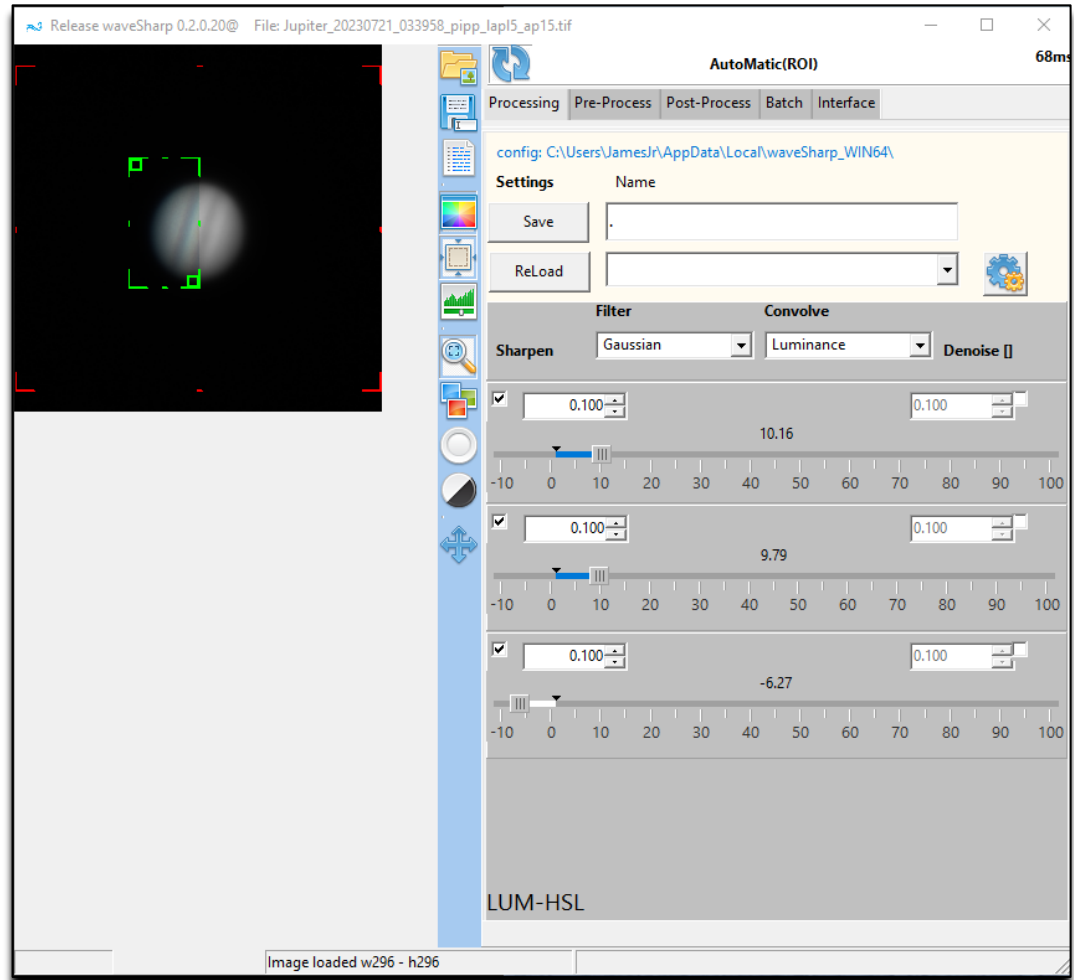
Release waveSharp 0.2.0.20@ File: Jupiter_20230721_033958_pipp_lapl5_ap15.tif

AutoMatic(ROI)

68ms

Processing | Pre-Process | Post-Process | Batch | Interface

config: C:\Users\JamesJr\AppData\Local\waveSharp_WIN64\

Settings Name

Save .

ReLoad

Filter Convolve

Sharpen Gaussian Luminance Denoise []

0.100 0.100

10.16

-10 0 10 20 30 40 50 60 70 80 90 100

0.100 0.100

9.79

-10 0 10 20 30 40 50 60 70 80 90 100

0.100 0.100

-6.27

-10 0 10 20 30 40 50 60 70 80 90 100

LUM-HSL

Image loaded w296 - h296